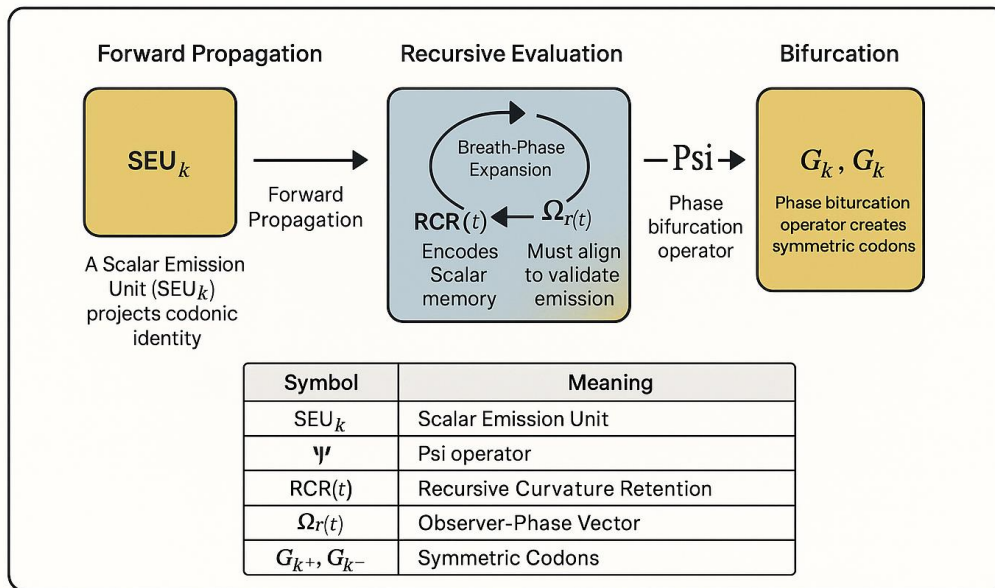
Forward Propagation

Recursive Evaluation

Bifurcation

$SEU_k$

Forward Propagation

A Scalar Emission Unit ($SEU_k$) projects codonic identity

Breath-Phase Expansion

$RCR(t)$

$\Omega_{r(t)}$

Encodes Scalar memory

Must align to validate emission

—Psi →

Phase bifurcation operator

$G_k, G_k$

Phase biturcation operator creates symmetric codons

| Symbol | Meaning |
|---|---|
| $SEU_k$ | Scalar Emission Unit |
| $\Psi'$ | Psi operator |
| $RCR(t)$ | Recursive Curvature Retention |
| $\Omega_{r(t)}$ | Observer-Phase Vector |
| $G_{k^+}, G_{k^-}$ | Symmetric Codons |